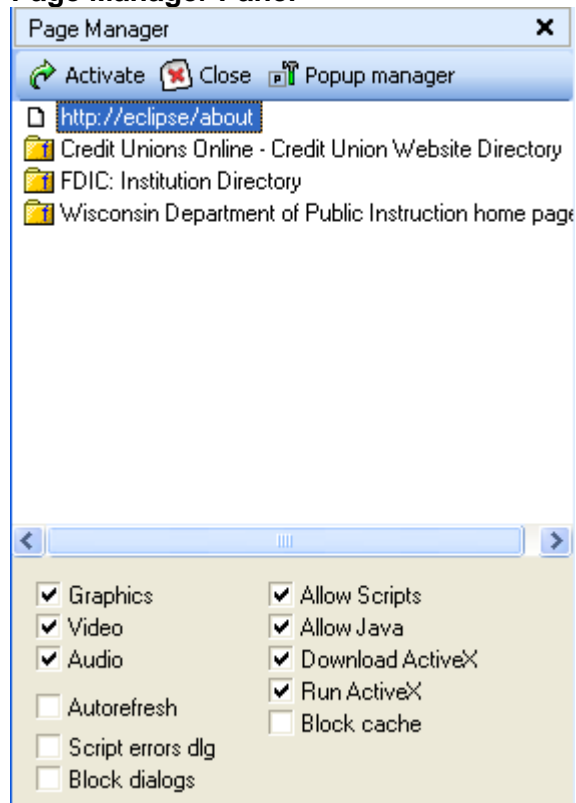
Page Manager Panel

Page Manager ✕

Activate Close Popup manager

http://eclipse/about
Credit Unions Online - Credit Union Website Directory
FDIC: Institution Directory
Wisconsin Department of Public Instruction home page

Graphics
Video
Audio
Autorefresh
Script errors dlg
Block dialogs

Allow Scripts
Allow Java
Download ActiveX
Run ActiveX
Block cache